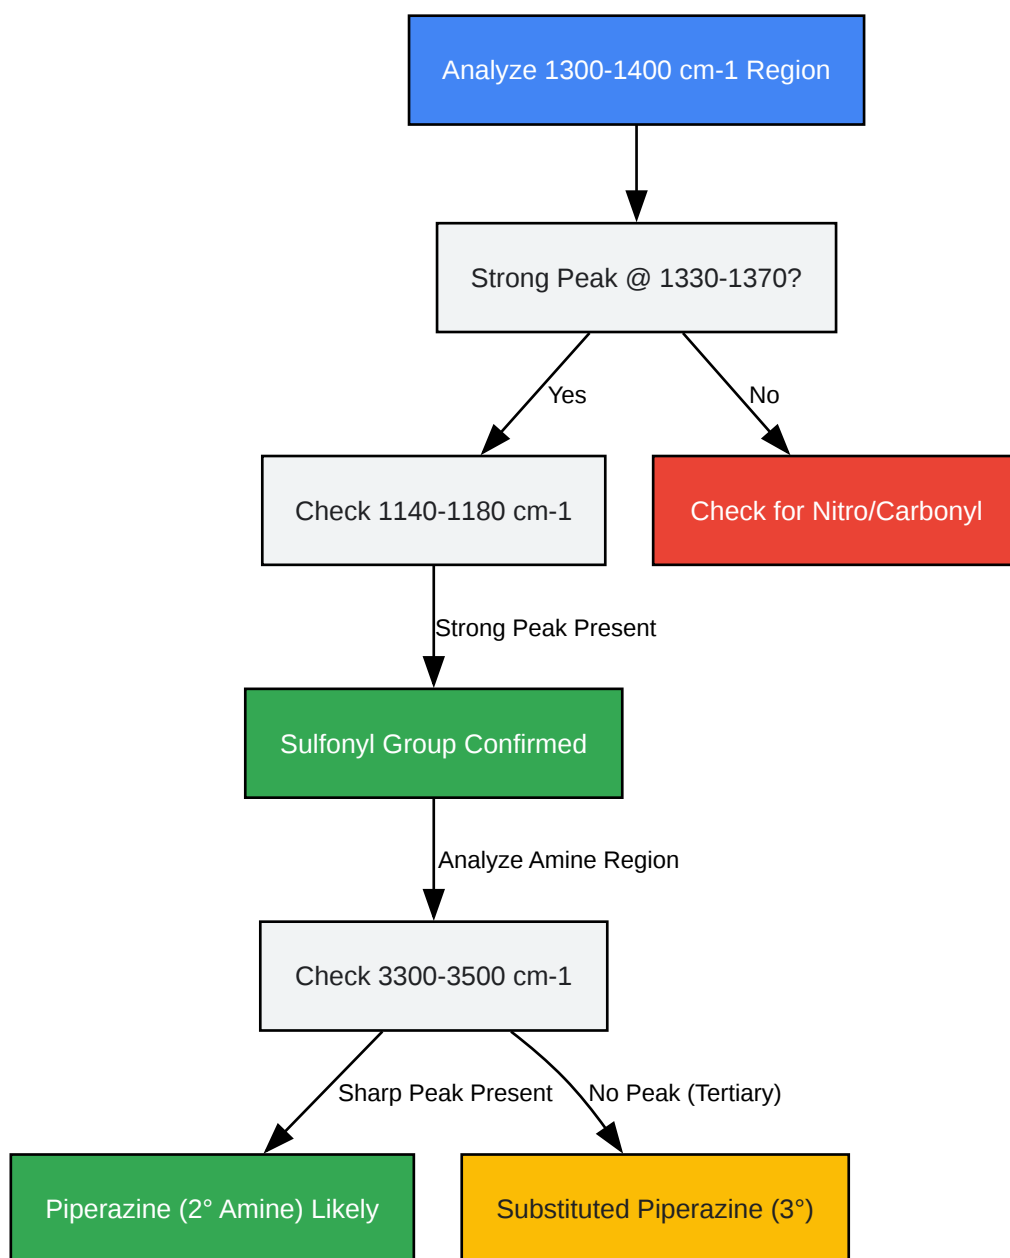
Analyze 1300-1400 cm-1 Region

Strong Peak @ 1330-1370?

Yes

No

Check 1140-1180 cm-1

Check for Nitro/Carbonyl

Strong Peak Present

Sulfonyl Group Confirmed

Analyze Amine Region

Check 3300-3500 cm-1

Sharp Peak Present

No Peak (Tertiary)

Piperazine (2° Amine) Likely

Substituted Piperazine (3°)